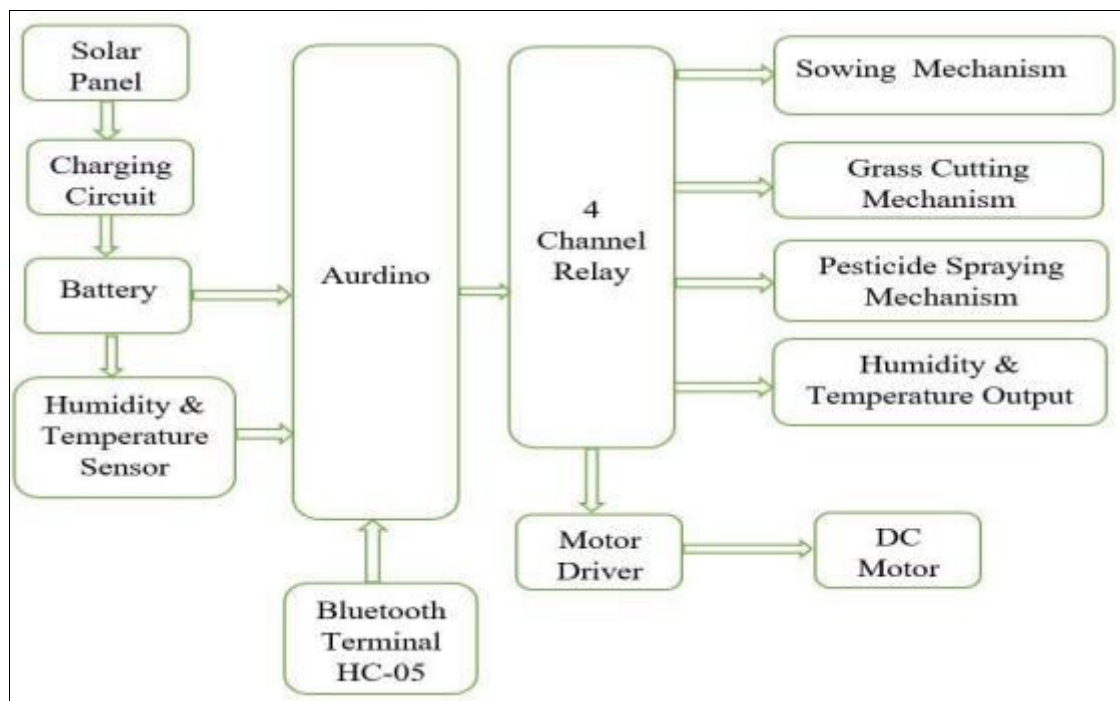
Solar Panel

Charging Circuit

Battery

Humidity & Temperature Sensor

Aurdino

Bluetooth Terminal HC-05

4 Channel Relay

Motor Driver

DC Motor

Sowing Mechanism

Grass Cutting Mechanism

Pesticide Spraying Mechanism

Humidity & Temperature Output